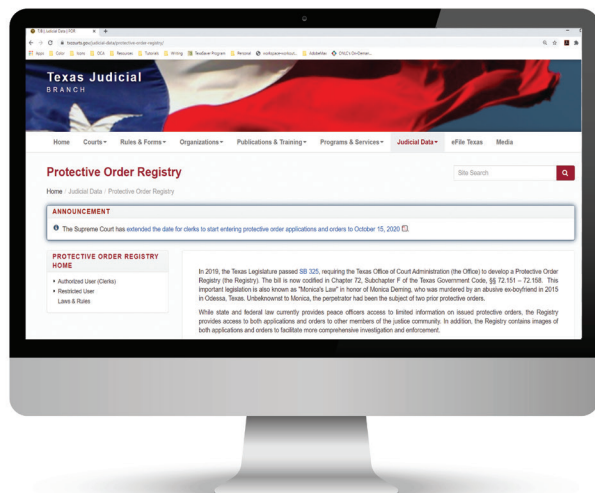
TX Judicial Data | POR ×  +

txcourts.gov/judicial-data/protective-order-registry/

Apps  Gear  Icons  OCA  Resources  Tutorials  Writing  TexBarer Program  Personal  webpage-workout  AdobeMax  ONLC's On-Deman...

Texas Judicial
BRANCH

Home  Courts ▾  Rules & Forms ▾  Organizations ▾  Publications & Training ▾  Programs & Services ▾  Judicial Data ▾  eFile Texas  Media

Protective Order Registry

Site Search

Home / Judicial Data / Protective Order Registry

ANNOUNCEMENT

The Supreme Court has extended the date for clerks to start entering protective order applications and orders to October 15, 2020

PROTECTIVE ORDER REGISTRY HOME

• Authorized User (Clerks)
• Restricted User
Laws & Rules

In 2019, the Texas Legislature passed SB 325, requiring the Texas Office of Court Administration (the Office) to develop a Protective Order Registry (the Registry). The bill is now codified in Chapter 72, Subchapter F of the Texas Government Code, §§ 72.151 – 72.158. This important legislation is also known as "Monica's Law" in honor of Monica Deming, who was murdered by an abusive ex-boyfriend in 2015 in Odessa, Texas. Unbeknownst to Monica, the perpetrator had been the subject of two prior protective orders.

While state and federal law currently provides peace officers access to limited information on issued protective orders, the Registry provides access to both applications and orders to other members of the justice community. In addition, the Registry contains images of both applications and orders to facilitate more comprehensive investigation and enforcement.